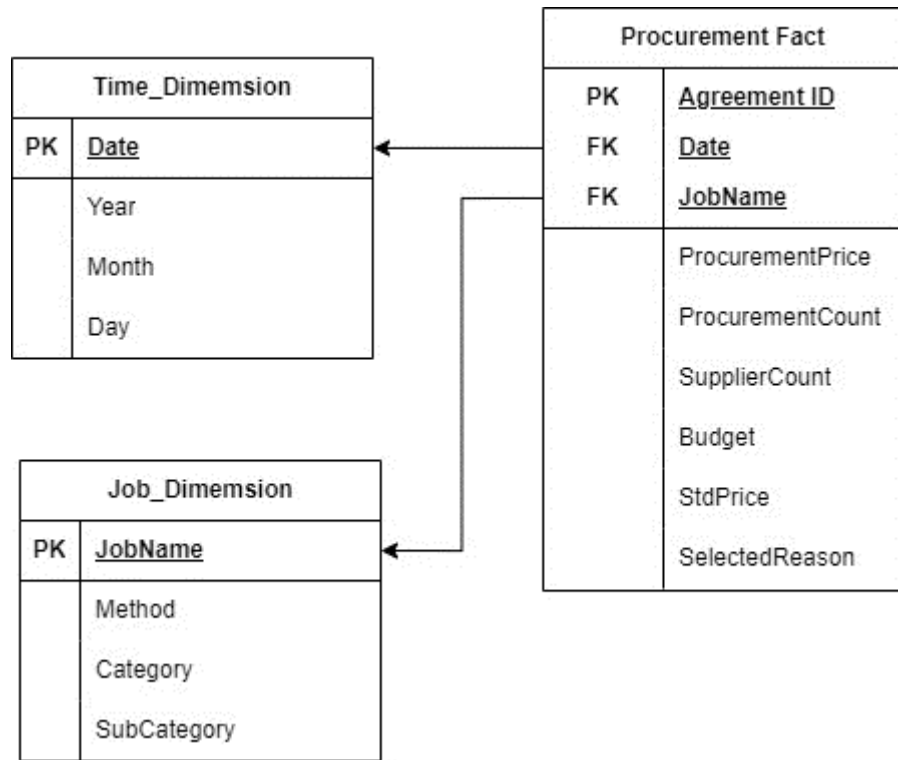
Time_Dimemsion

| PK | Date |
|---|---|
| | Year |
| | Month |
| | Day |

Procurement Fact

| PK | Agreement ID |
|---|---|
| FK | Date |
| FK | JobName |
| | ProcurementPrice |
| | ProcurementCount |
| | SupplierCount |
| | Budget |
| | StdPrice |
| | SelectedReason |

Job_Dimemsion

| PK | JobName |
|---|---|
| | Method |
| | Category |
| | SubCategory |